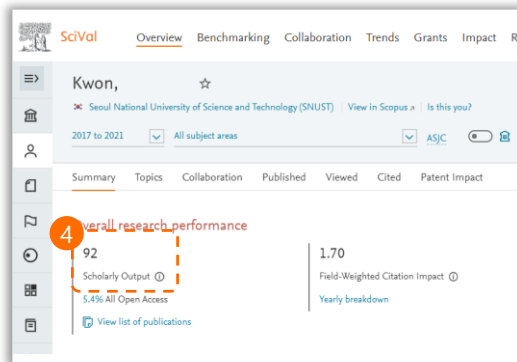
SciVal Overview Benchmarking Collaboration Trends Grants Impact R

Kwon, ☆

Seoul National University of Science and Technology (SNUST) | View in Scopus | Is this you?

2017 to 2021 All subject areas ASJC

Summary Topics Collaboration Published Viewed Cited Patent Impact

4

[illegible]verall research performance

92
Scholarly Output

5.4% All Open Access

View list of publications

1.70
Field-Weighted Citation Impact

Yearly breakdown